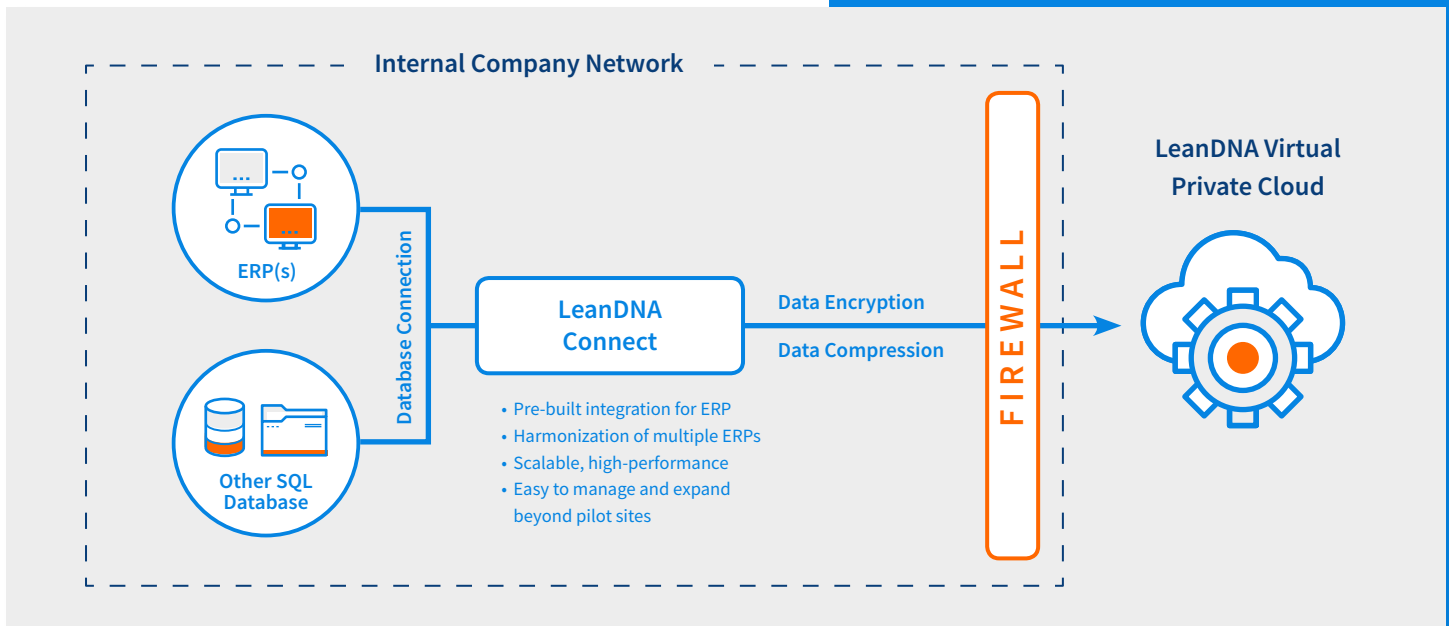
Internal Company Network

ERP(s)

Other SQL Database

Database Connection

LeanDNA Connect

• Pre-built integration for ERP
• Harmonization of multiple ERPs
• Scalable, high-performance
• Easy to manage and expand beyond pilot sites

Data Encryption

Data Compression

FIREWALL

LeanDNA Virtual Private Cloud